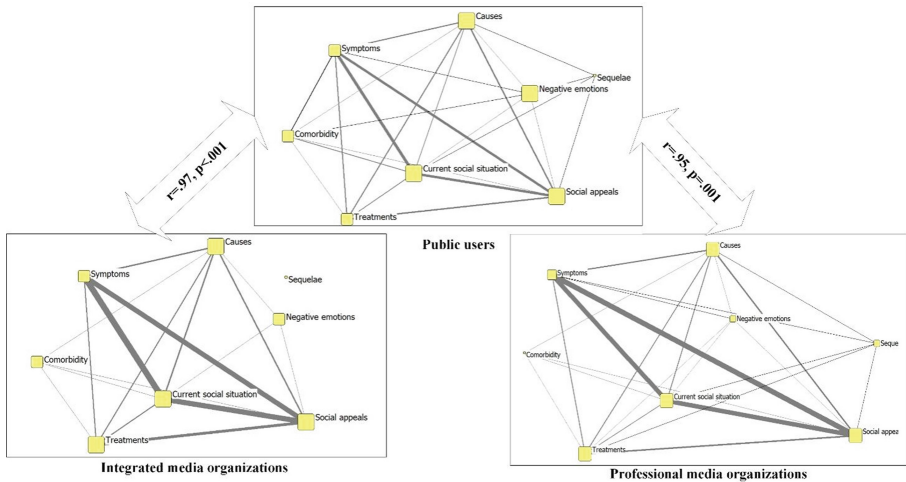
Causes
Symptoms
Sequelae
Negative emotions
Comorbidity
Current social situation
Social appeals
Treatments

Public users

r=.97, p<.001

r=.95, p=.001

Causes
Symptoms
Sequelae
Negative emotions
Comorbidity
Current social situation
Social appeals
Treatments

Integrated media organizations

Causes
Symptoms
Negative emotions
Seque
Comorbidity
Current social situation
Social appea
Treatments

Professional media organizations